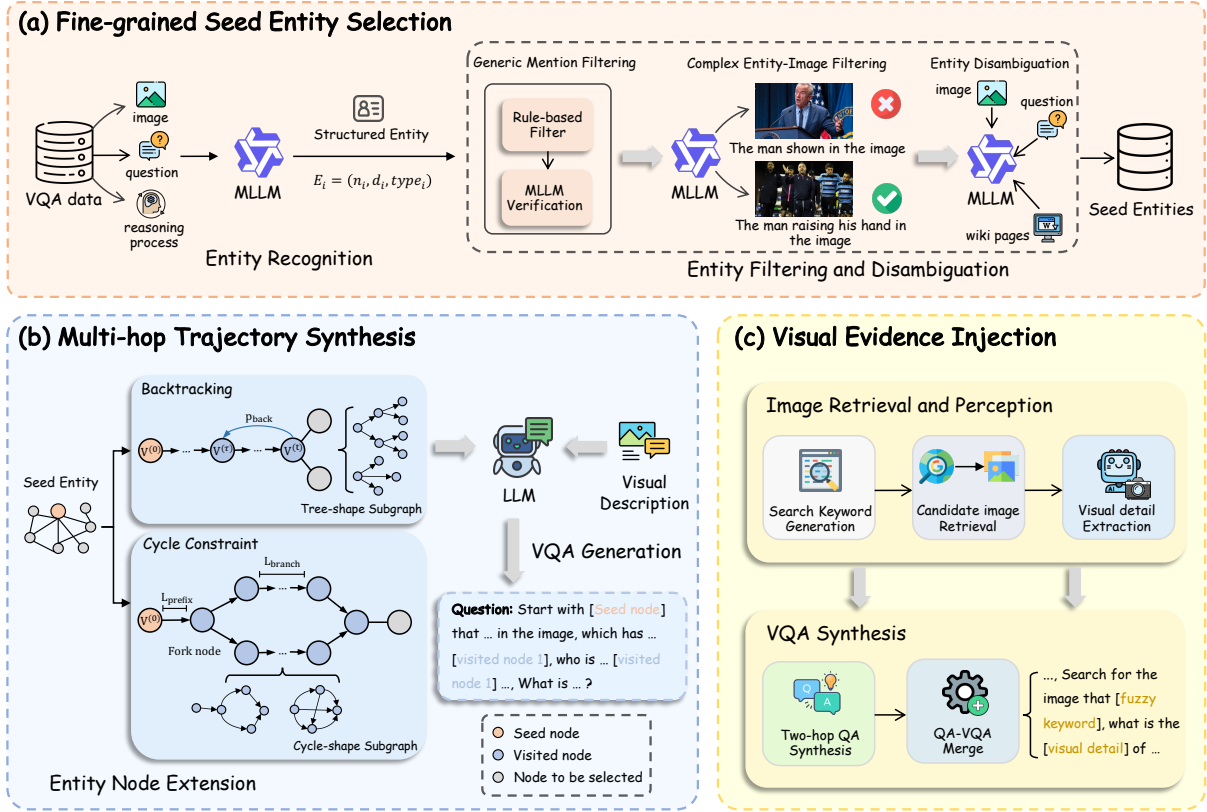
(a) Fine-grained Seed Entity Selection

image
question
reasoning process
VQA data
MLLM
Structured Entity
$E_i = (n_i, d_i, type_i)$
Entity Recognition

Generic Mention Filtering
Rule-based Filter
MLLM Verification
MLLM
Complex Entity-Image Filtering
The man shown in the image
The man raising his hand in the image
Entity Disambiguation
image
question
MLLM
wiki pages
Entity Filtering and Disambiguation
Seed Entities

(b) Multi-hop Trajectory Synthesis

Backtracking
$p_{back}$
$V^{(0)}$ ... $V^{(\tau)}$ ... $V^{(t)}$
Tree-shape Subgraph
Seed Entity
Cycle Constraint
$L_{branch}$
$L_{prefix}$
$V^{(0)}$
Fork node
Cycle-shape Subgraph
Entity Node Extension
LLM
Visual Description
VQA Generation
Question: Start with [Seed node] that ... in the image, which has ... [visited node 1], who is ... [visited node 1] ..., What is ... ?
Seed node
Visited node
Node to be selected

(c) Visual Evidence Injection

Image Retrieval and Perception
Search Keyword Generation
Candidate image Retrieval
Visual detail Extraction
VQA Synthesis
Two-hop QA Synthesis
QA-VQA Merge
..., Search for the image that [fuzzy keyword], what is the [visual detail] of ...